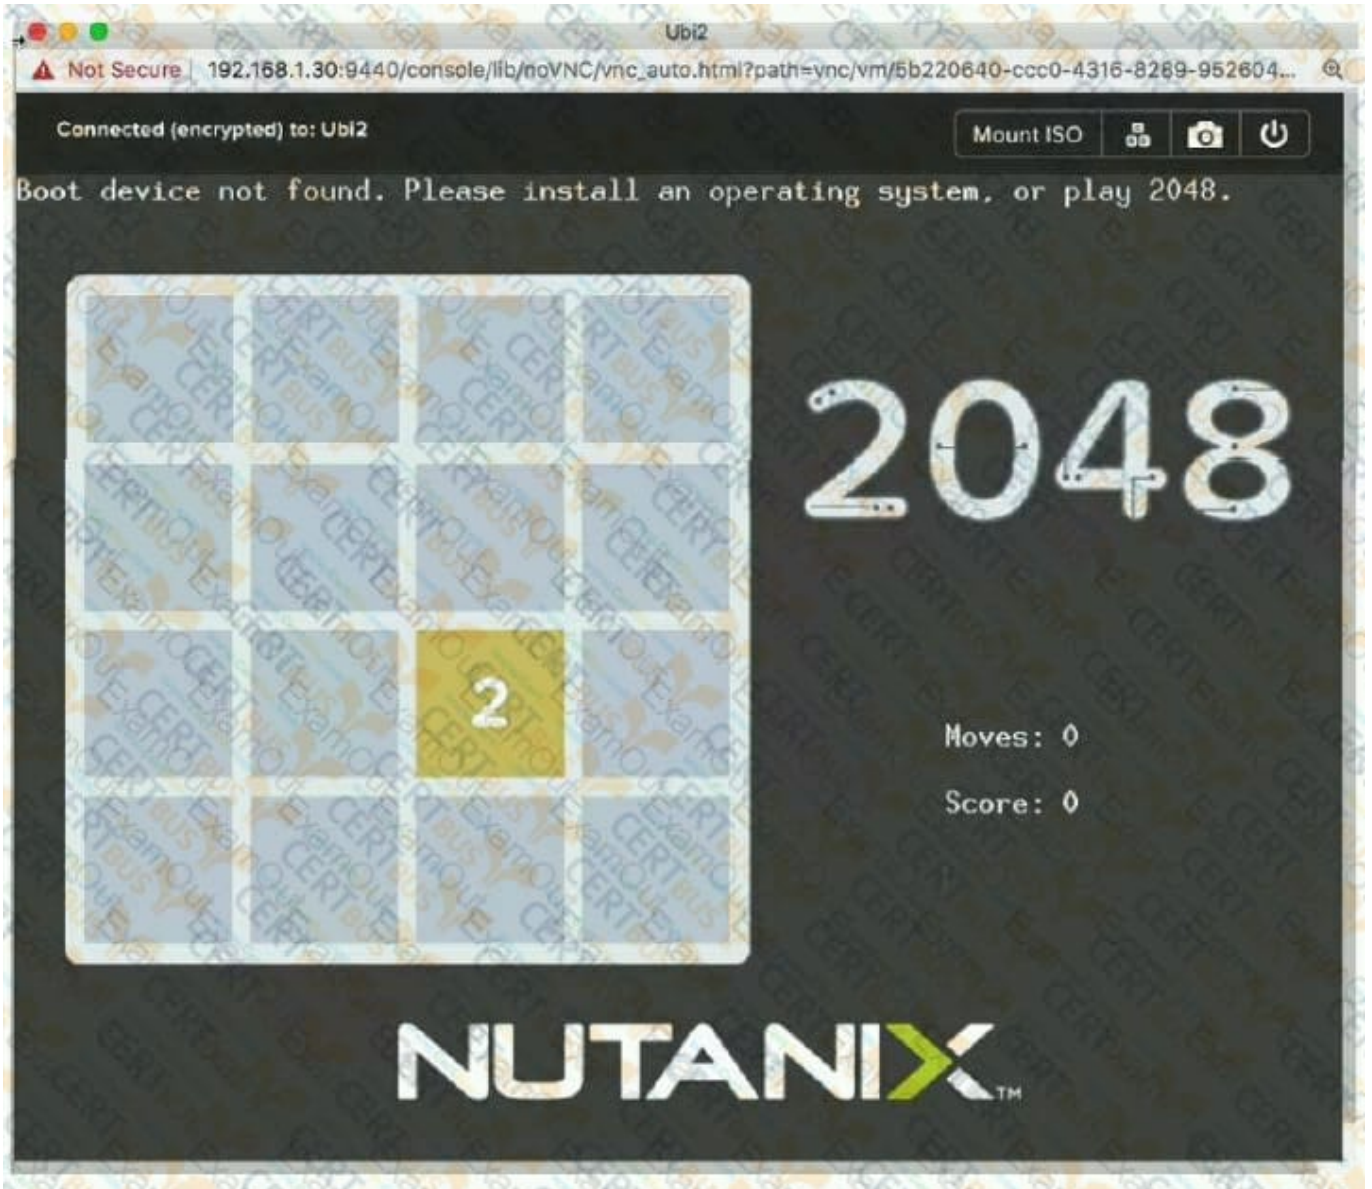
Ubi2

Not Secure | 192.168.1.30:9440/console/lib/noVNC/vnc_auto.html?path=vnc/vm/5b220640-ccc0-4316-8289-952604...

Connected (encrypted) to: Ubi2

Mount ISO

Boot device not found. Please install an operating system, or play 2048.

2

2048

Moves: 0

Score: 0

NUTANIX™